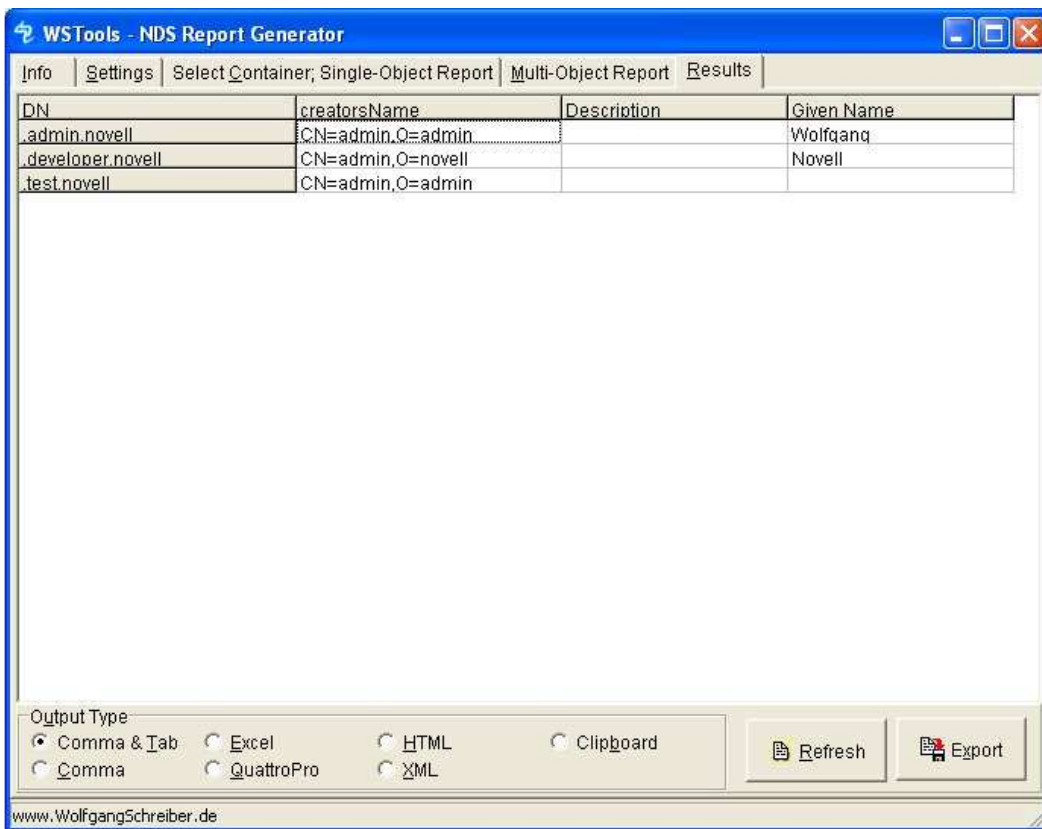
WSTools - NDS Report Generator

Info | Settings | Select Container; Single-Object Report | Multi-Object Report | Results

| DN | creatorsName | Description | Given Name |
|---|---|---|---|
| .admin.novell | CN=admin,O=admin | | Wolfgang |
| .developer.novell | CN=admin,O=novell | | Novell |
| .test.novell | CN=admin,O=admin | | |

Output Type
Comma & Tab
Excel
HTML
Clipboard
Comma
QuattroPro
XML

Refresh
Export

www.WolfgangSchreiber.de